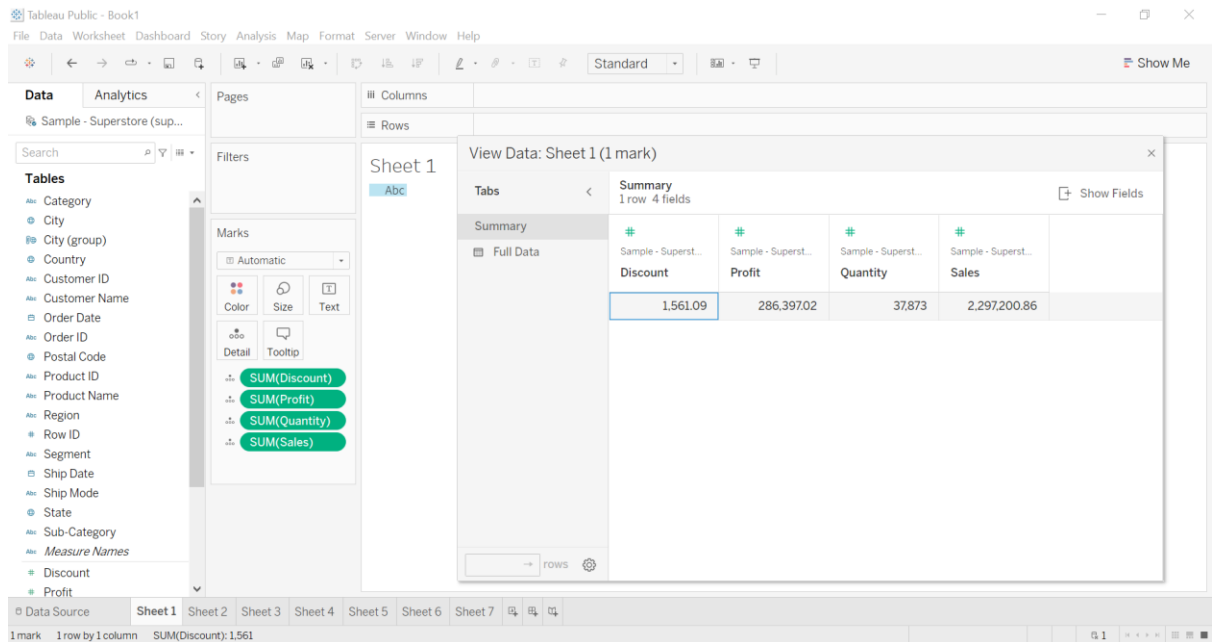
Tableau Public - Book1

File Data Worksheet Dashboard Story Analysis Map Format Server Window Help

Standard

Show Me

Data Analytics

Sample - Superstore (sup...

Search

Tables

Category
City
City (group)
Country
Customer ID
Customer Name
Order Date
Order ID
Postal Code
Product ID
Product Name
Region
Row ID
Segment
Ship Date
Ship Mode
State
Sub-Category
Measure Names
Discount
Profit

Pages

Filters

Marks

Automatic

Color Size Text

Detail Tooltip

SUM(Discount)
SUM(Profit)
SUM(Quantity)
SUM(Sales)

Columns

Rows

Sheet 1

Abc

View Data: Sheet 1 (1 mark)

Tabs

Summary

Full Data

Summary
1 row 4 fields

Show Fields

| Sample - Superst... Discount | Sample - Superst... Profit | Sample - Superst... Quantity | Sample - Superst... Sales |
|---|---|---|---|
| 1,561.09 | 286,397.02 | 37,873 | 2,297,200.86 |

rows

Data Source Sheet 1 Sheet 2 Sheet 3 Sheet 4 Sheet 5 Sheet 6 Sheet 7

1 mark 1 row by 1 column SUM(Discount): 1,561